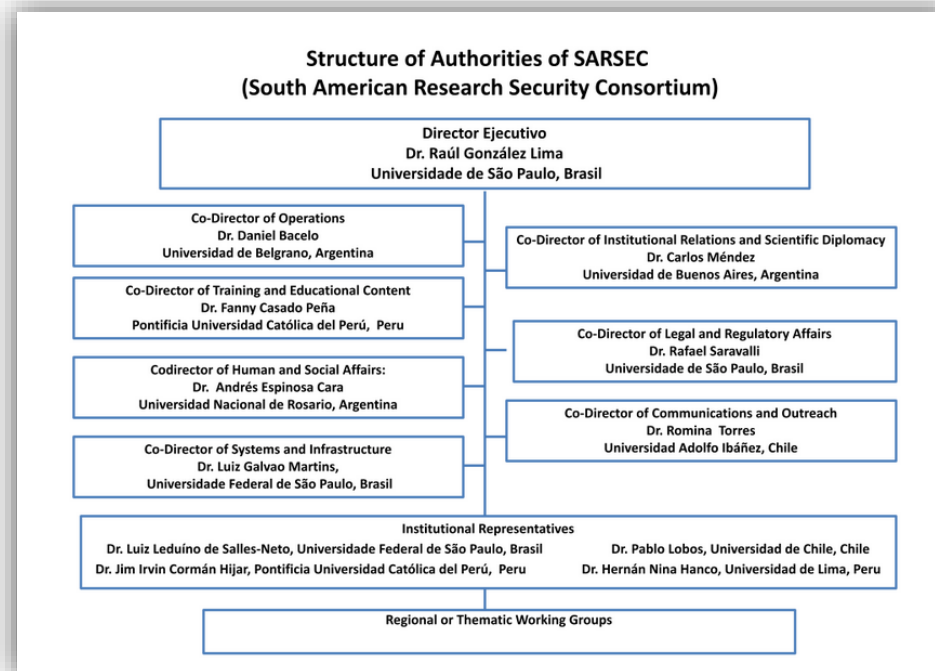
Structure of Authorities of SARSEC
(South American Research Security Consortium)

Director Ejecutivo
Dr. Raúl González Lima
Universidade de São Paulo, Brasil

Co-Director of Operations
Dr. Daniel Bacelo
Universidad de Belgrano, Argentina

Co-Director of Institutional Relations and Scientific Diplomacy
Dr. Carlos Méndez
Universidad de Buenos Aires, Argentina

Co-Director of Training and Educational Content
Dr. Fanny Casado Peña
Pontificia Universidad Católica del Perú, Peru

Co-Director of Legal and Regulatory Affairs
Dr. Rafael Saravalli
Universidade de São Paulo, Brasil

Codirector of Human and Social Affairs:
Dr. Andrés Espinosa Cara
Universidad Nacional de Rosario, Argentina

Co-Director of Communications and Outreach
Dr. Romina Torres
Universidad Adolfo Ibáñez, Chile

Co-Director of Systems and Infrastructure
Dr. Luiz Galvao Martins,
Universidade Federal de São Paulo, Brasil

Institutional Representatives
Dr. Luiz Leduíno de Salles-Neto, Universidade Federal de São Paulo, Brasil
Dr. Jim Irvin Cormán Hijar, Pontificia Universidad Católica del Perú, Peru
Dr. Pablo Lobos, Universidad de Chile, Chile
Dr. Hernán Nina Hanco, Universidad de Lima, Peru

Regional or Thematic Working Groups